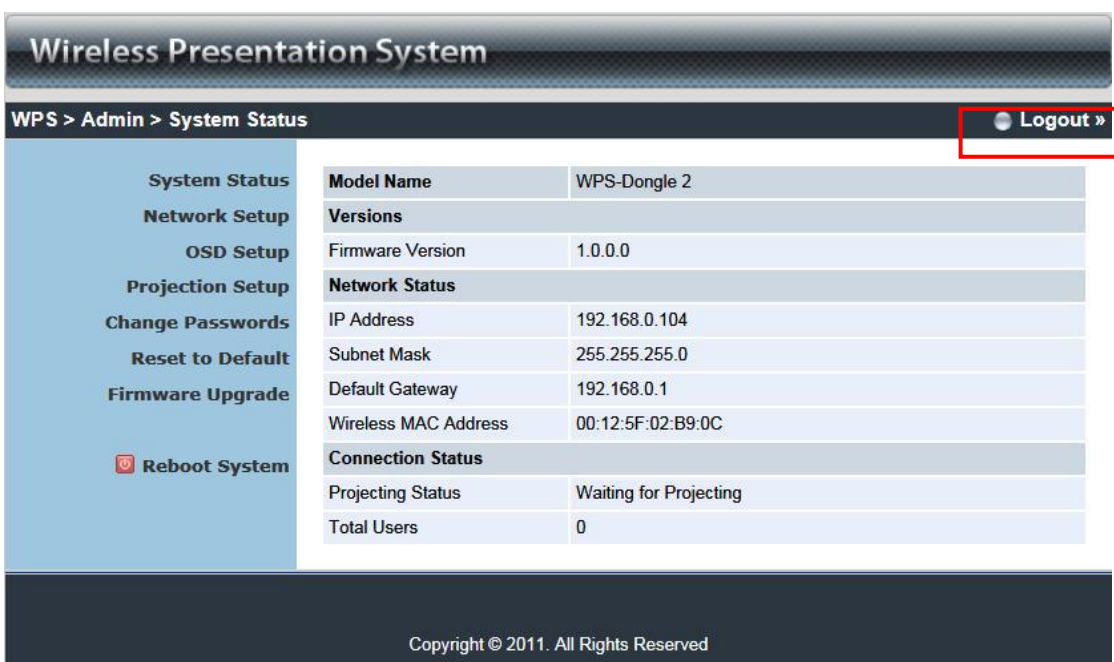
Wireless Presentation System

WPS > Admin > System Status

Logout »

System Status
Network Setup
OSD Setup
Projection Setup
Change Passwords
Reset to Default
Firmware Upgrade

Reboot System

| Model Name | WPS-Dongle 2 |
|---|---|
| Versions | |
| Firmware Version | 1.0.0.0 |
| Network Status | |
| IP Address | 192.168.0.104 |
| Subnet Mask | 255.255.255.0 |
| Default Gateway | 192.168.0.1 |
| Wireless MAC Address | 00:12:5F:02:B9:0C |
| Connection Status | |
| Projecting Status | Waiting for Projecting |
| Total Users | 0 |

Copyright © 2011. All Rights Reserved